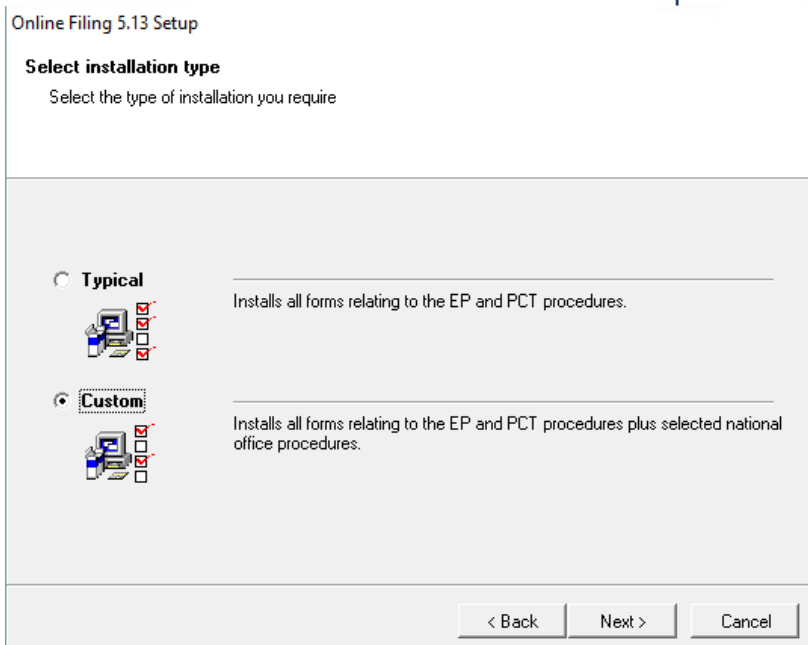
Online Filing 5.13 Setup

Select installation type

Select the type of installation you require

Typical

Installs all forms relating to the EP and PCT procedures.

Custom

Installs all forms relating to the EP and PCT procedures plus selected national office procedures.

< Back

Next >

Cancel